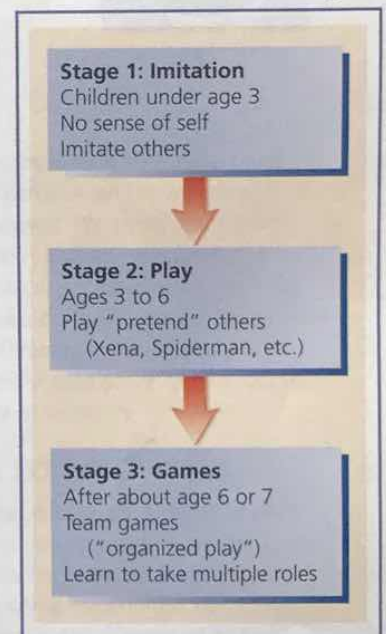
Stage 1: Imitation
Children under age 3
No sense of self
Imitate others

Stage 2: Play
Ages 3 to 6
Play "pretend" others
(Xena, Spiderman, etc.)

Stage 3: Games
After about age 6 or 7
Team games
("organized play")
Learn to take multiple roles